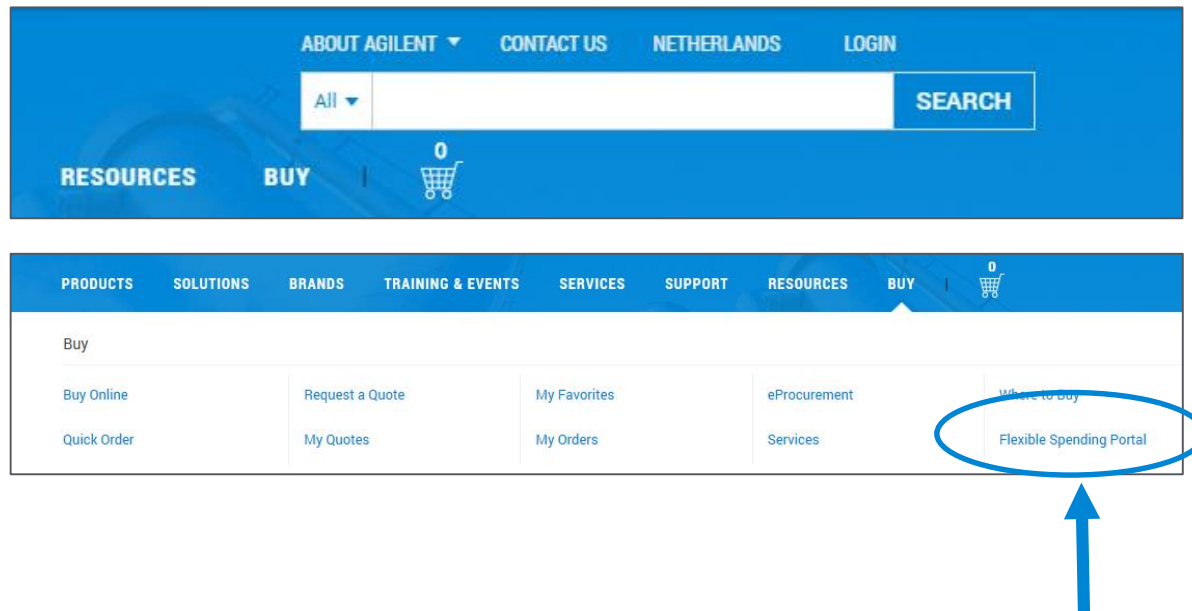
ABOUT AGILENT CONTACT US NETHERLANDS LOGIN

All SEARCH

RESOURCES BUY 0

PRODUCTS SOLUTIONS BRANDS TRAINING & EVENTS SERVICES SUPPORT RESOURCES BUY 0

Buy

Buy Online
Quick Order

Request a Quote
My Quotes

My Favorites
My Orders

eProcurement
Services

Where to Buy
Flexible Spending Portal